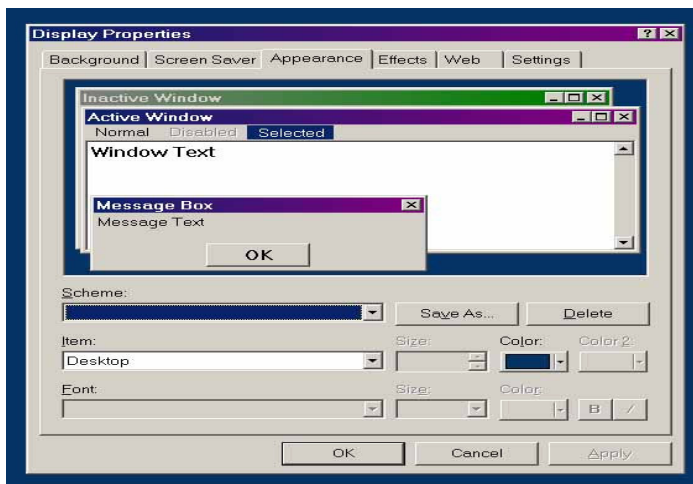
Display Properties ? X

Background | Screen Saver | Appearance | Effects | Web | Settings

Inactive Window
Active Window
Normal Disabled Selected
Window Text

Message Box
Message Text
OK

Scheme:
Save As... Delete

Item: Size: Color: Color 2:
Desktop

Font: Size: Color:
B /

OK Cancel Apply